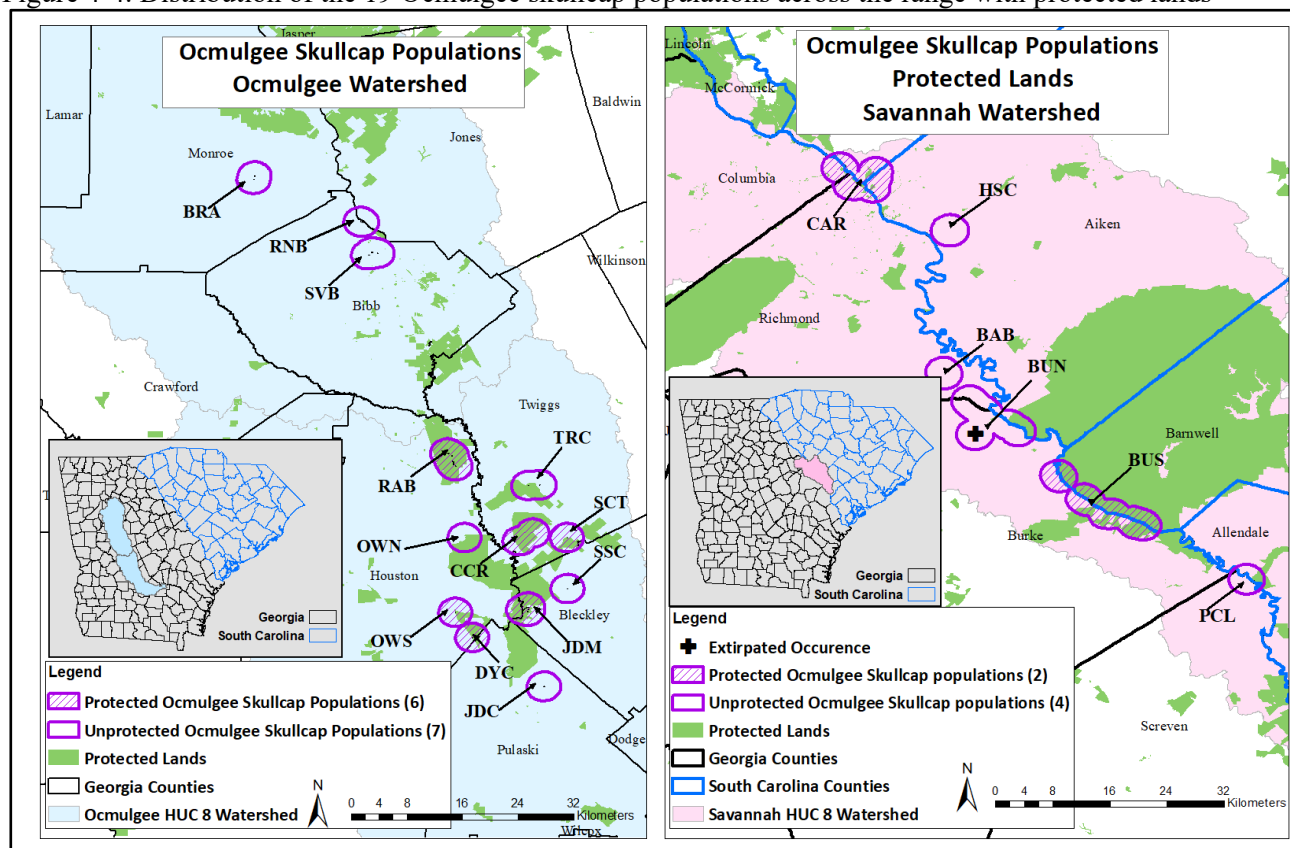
Figure 7-4. Distribution of the 19 Ocmulgee skullcap populations across the range with protected lands

Ocmulgee Skullcap Populations
Ocmulgee Watershed

Jasper
Lamar
Baldwin
Jones
Monroe
BRA
RNB
SVB
Bibb
Wilkinson
Crawford
Twiggs
TRC
RAB
SCT
OWN
SSC
CCR
Houston
Bleckley
OWS
JDM
DYC
JDC
Pulaski
Dodge
Wilcox

Georgia
South Carolina

Legend
Protected Ocmulgee Skullcap Populations (6)
Unprotected Ocmulgee Skullcap Populations (7)
Protected Lands
Georgia Counties
Ocmulgee HUC 8 Watershed

N
0 4 8 16 24 32 Kilometers

Ocmulgee Skullcap Populations
Protected Lands
Savannah Watershed

Lincoln
McCormick
Columbia
CAR
HSC
Aiken
Richmond
BAB
BUN
Barnwell
BUS
Burke
Allendale
PCL
Screven

Georgia
South Carolina

Legend
Extirpated Occurence
Protected Ocmulgee Skullcap populations (2)
Unprotected Ocmulgee Skullcap populations (4)
Protected Lands
Georgia Counties
South Carolina Counties
Savannah HUC 8 Watershed

N
0 4 8 16 24 32 Kilometers